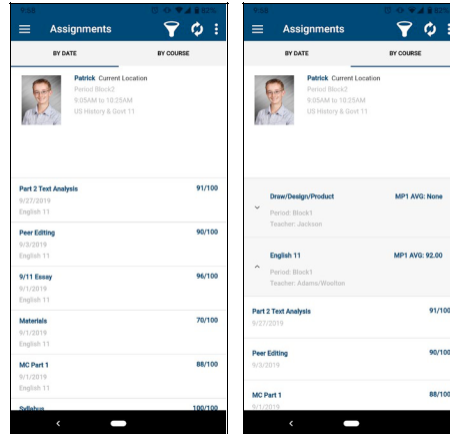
Assignments

BY DATE

BY COURSE

Patrick Current Location
Period Block2
9:05AM to 10:25AM
US History & Govt 11

Part 2 Text Analysis 91/100
9/27/2019
English 11

Peer Editing 90/100
9/3/2019
English 11

9/11 Essay 96/100
9/1/2019
English 11

Materials 70/100
9/1/2019
English 11

MC Part 1 88/100
9/1/2019
English 11

Syllabus 100/100

Assignments

BY DATE

BY COURSE

Patrick Current Location
Period Block2
9:05AM to 10:25AM
US History & Govt 11

Draw/Design/Product MP1 AVG: None
Period: Block1
Teacher: Jackson

English 11 MP1 AVG: 92.00
Period: Block1
Teacher: Adams/Woolton

Part 2 Text Analysis 91/100
9/27/2019

Peer Editing 90/100
9/3/2019

MC Part 1 88/100
9/1/2019